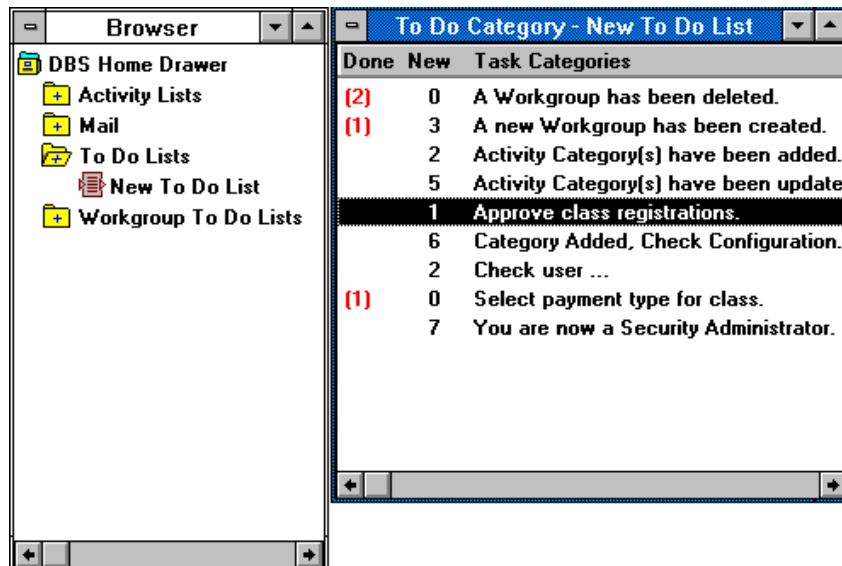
Browser

DBS Home Drawer
Activity Lists
Mail
To Do Lists
New To Do List
Workgroup To Do Lists

To Do Category - New To Do List

| Done | New | Task Categories |
|---|---|---|
| (2) | 0 | A Workgroup has been deleted. |
| (1) | 3 | A new Workgroup has been created. |
| | 2 | Activity Category(s) have been added. |
| | 5 | Activity Category(s) have been update |
| | 1 | Approve class registrations. |
| | 6 | Category Added, Check Configuration. |
| | 2 | Check user ... |
| (1) | 0 | Select payment type for class. |
| | 7 | You are now a Security Administrator. |